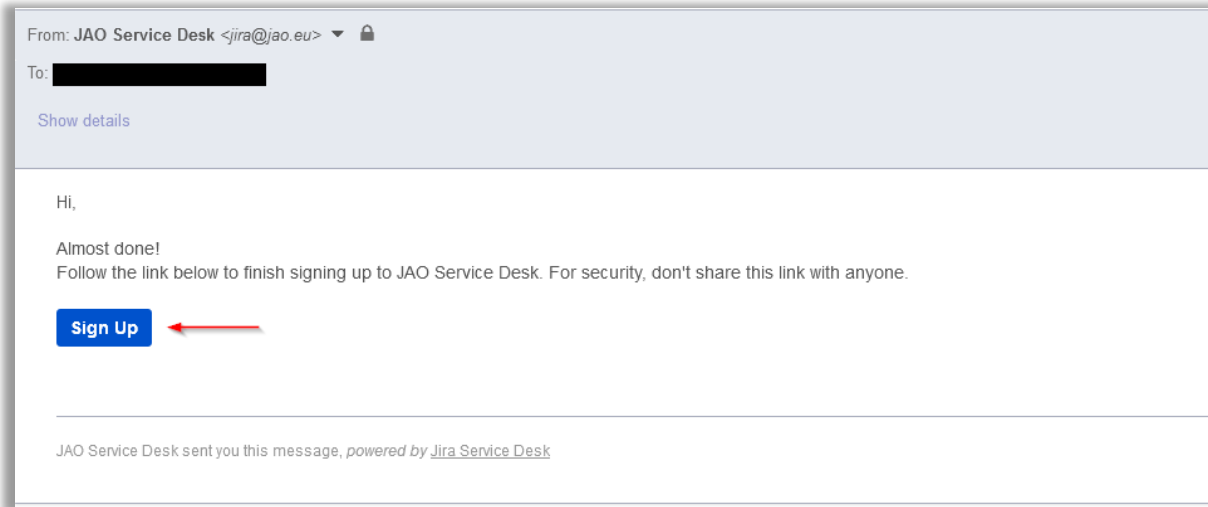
From: JAO Service Desk <jira@jao.eu>
To: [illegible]

Show details

Hi,

Almost done!
Follow the link below to finish signing up to JAO Service Desk. For security, don't share this link with anyone.

Sign Up

JAO Service Desk sent you this message, powered by Jira Service Desk